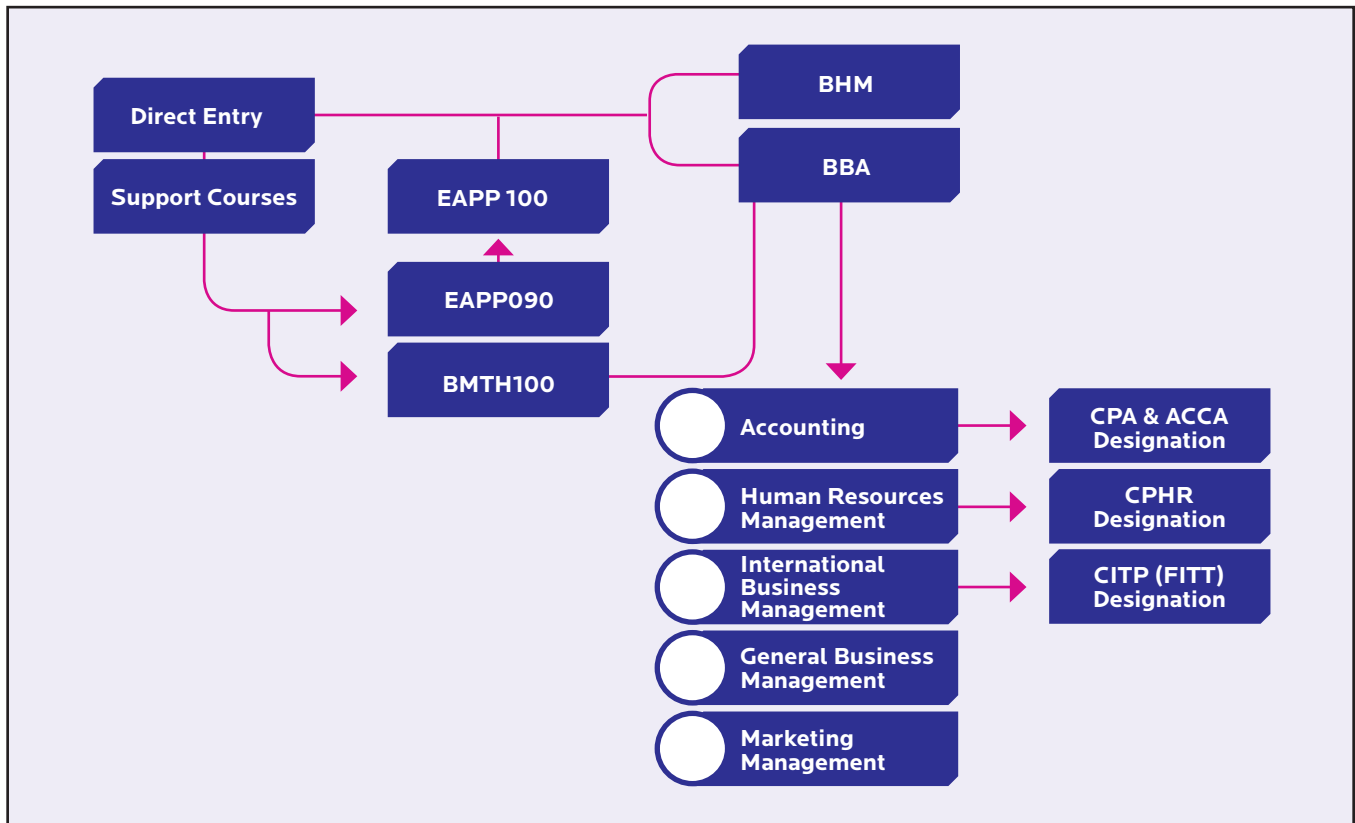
Direct Entry

Support Courses

EAPP 100

EAPP090

BMTH100

BHM

BBA

Accounting

CPA & ACCA Designation

Human Resources Management

CPHR Designation

International Business Management

CITP (FITT) Designation

General Business Management

Marketing Management